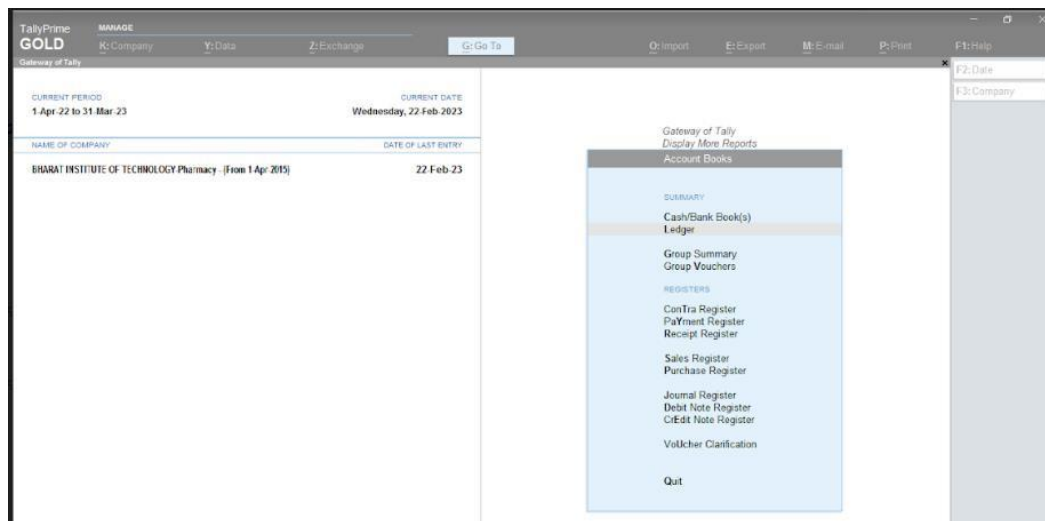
TallyPrime GOLD

MANAGE

K:Company Y:Data Z:Exchange G:Go To O:Import E:Export M:E-mail P:Print F1:Help

Gateway of Tally

F2:Date
F3:Company

CURRENT PERIOD
1-Apr-22 to 31-Mar-23

CURRENT DATE
Wednesday, 22-Feb-2023

NAME OF COMPANY
DATE OF LAST ENTRY

BHARAT INSTITUTE OF TECHNOLOGY Pharmacy - (From 1-Apr-2015) 22-Feb-23

Gateway of Tally
Display More Reports

Account Books

SUMMARY

Cash/Bank Book(s)
Ledger

Group Summary
Group Vouchers

REGISTERS

ConTra Register
PaYment Register
Receipt Register

Sales Register
Purchase Register

Journal Register
Debit Note Register
CrEdit Note Register

VoUcher Clarification

Quit